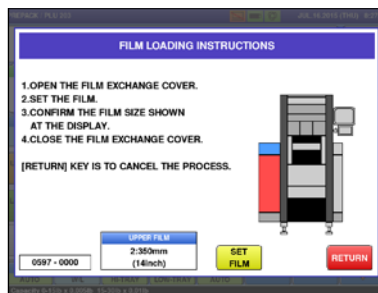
FILM LOADING INSTRUCTIONS

1.OPEN THE FILM EXCHANGE COVER.
2.SET THE FILM.
3.CONFIRM THE FILM SIZE SHOWN AT THE DISPLAY.
4.CLOSE THE FILM EXCHANGE COVER.

[RETURN] KEY IS TO CANCEL THE PROCESS.

0597 - 0000

UPPER FILM
2:350mm
(14inch)

SET FILM

RETURN